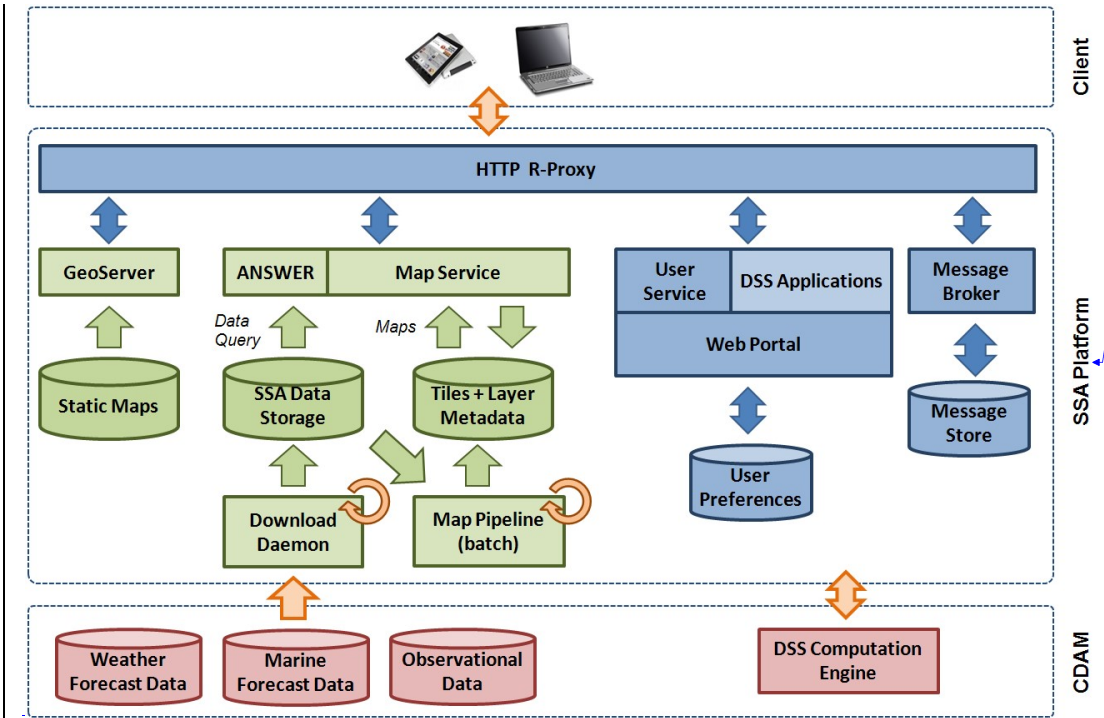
Client

HTTP R-Proxy

GeoServer

ANSWER

Map Service

User Service

DSS Applications

Web Portal

Message Broker

Data Query

Maps

Static Maps

SSA Data Storage

Tiles + Layer Metadata

User Preferences

Message Store

Download Daemon

Map Pipeline (batch)

SSA Platform

Weather Forecast Data

Marine Forecast Data

Observational Data

DSS Computation Engine

CDAM